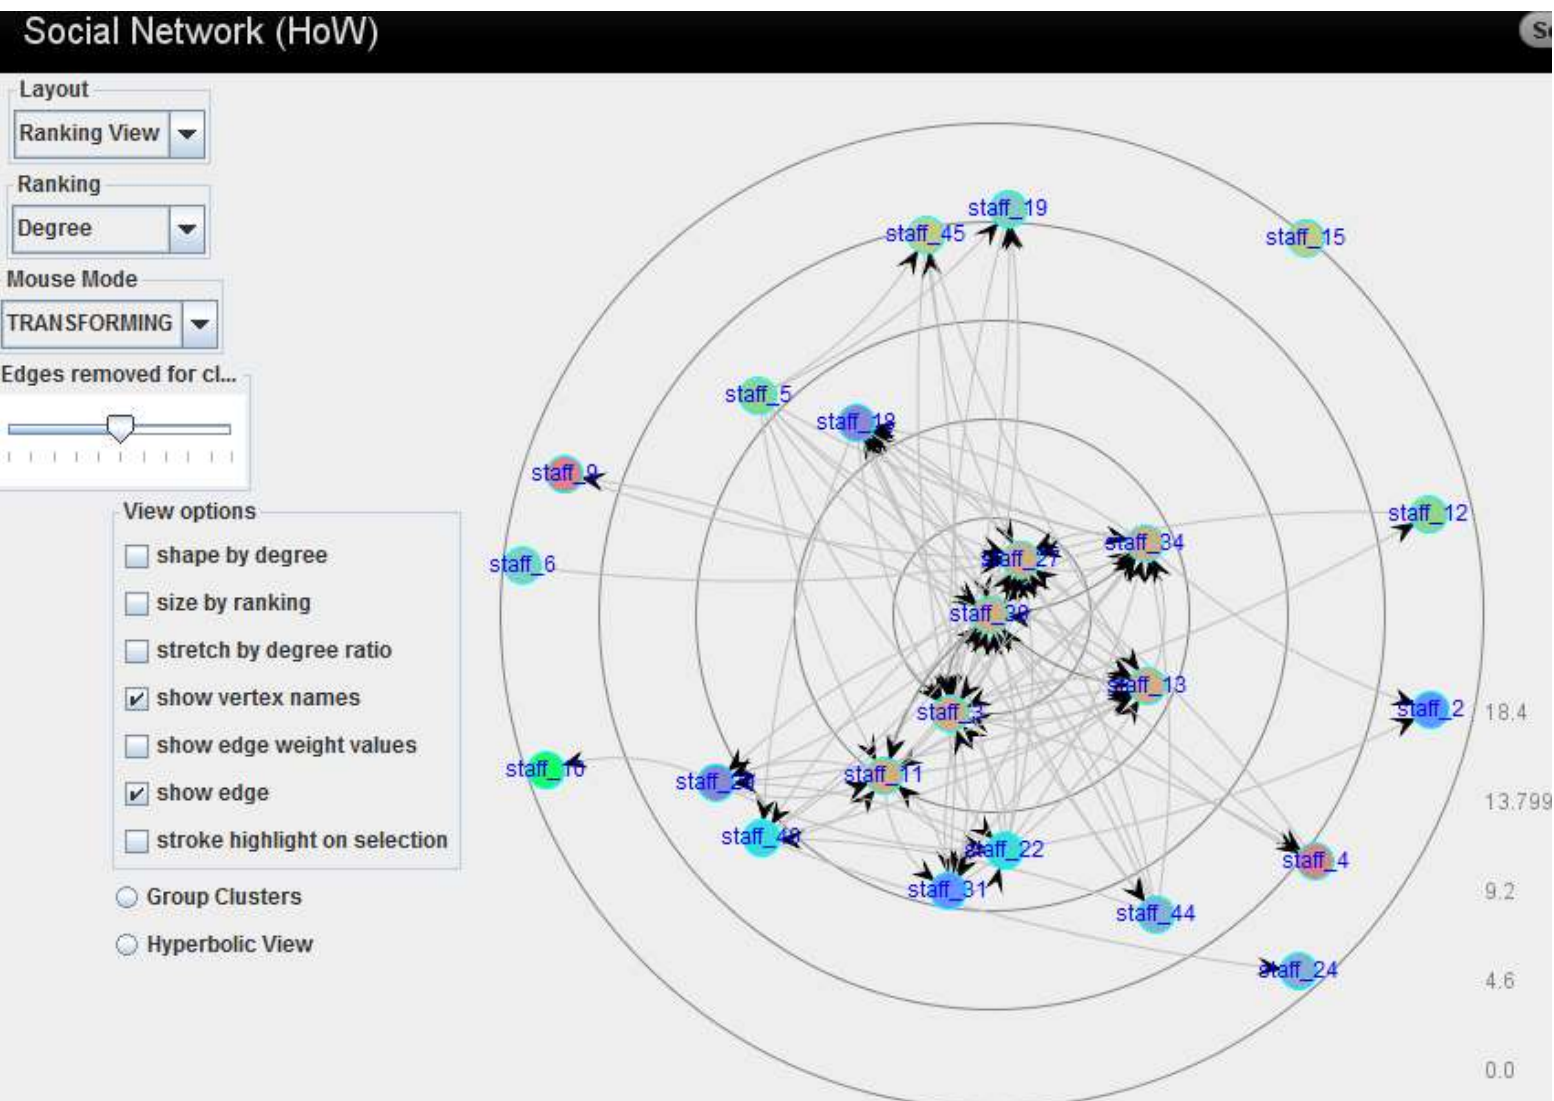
Social Network (HoW)

Se

Layout

Ranking View

Ranking

Degree

Mouse Mode

TRANSFORMING

Edges removed for cl...

View options

shape by degree

size by ranking

stretch by degree ratio

show vertex names

show edge weight values

show edge

stroke highlight on selection

Group Clusters

Hyperbolic View

staff_19
staff_45
staff_15
staff_5
staff_18
staff_9
staff_12
staff_6
staff_34
staff_27
staff_38
staff_13
staff_2
staff_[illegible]
staff_16
staff_20
staff_11
staff_48
staff_22
staff_4
staff_31
staff_44
staff_24

18.4
13.799
9.2
4.6
0.0